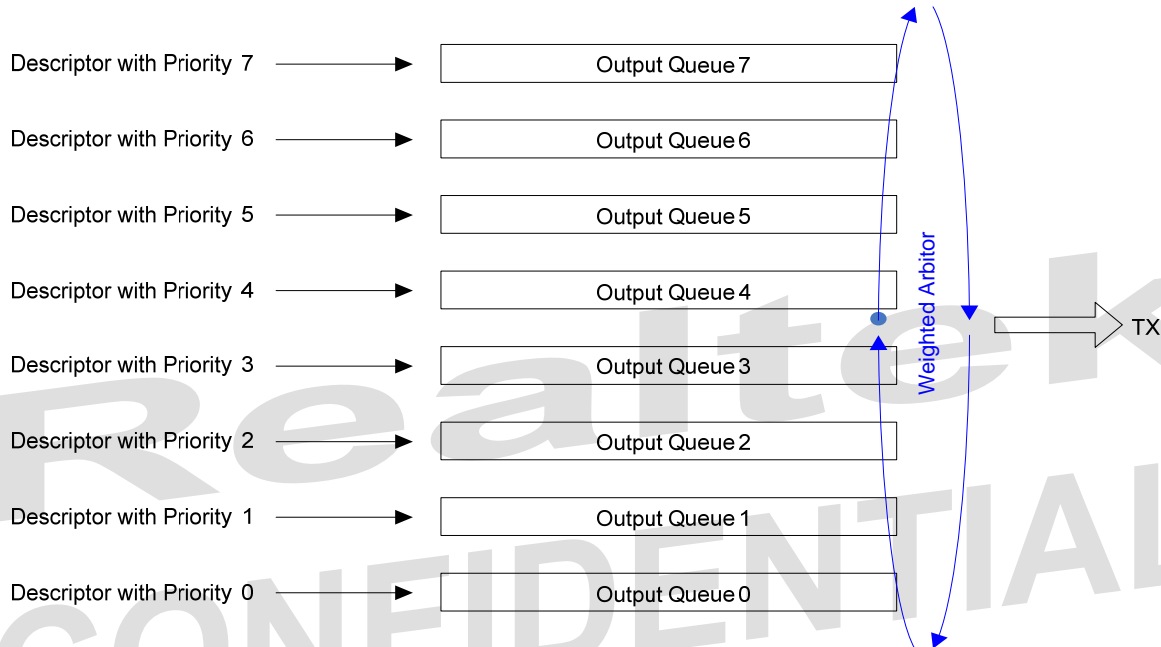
Descriptor with Priority 7
Output Queue 7
Descriptor with Priority 6
Output Queue 6
Descriptor with Priority 5
Output Queue 5
Descriptor with Priority 4
Output Queue 4
Descriptor with Priority 3
Output Queue 3
Descriptor with Priority 2
Output Queue 2
Descriptor with Priority 1
Output Queue 1
Descriptor with Priority 0
Output Queue 0
Weighted Arbitor
TX
Realtek
CONFIDENTIAL